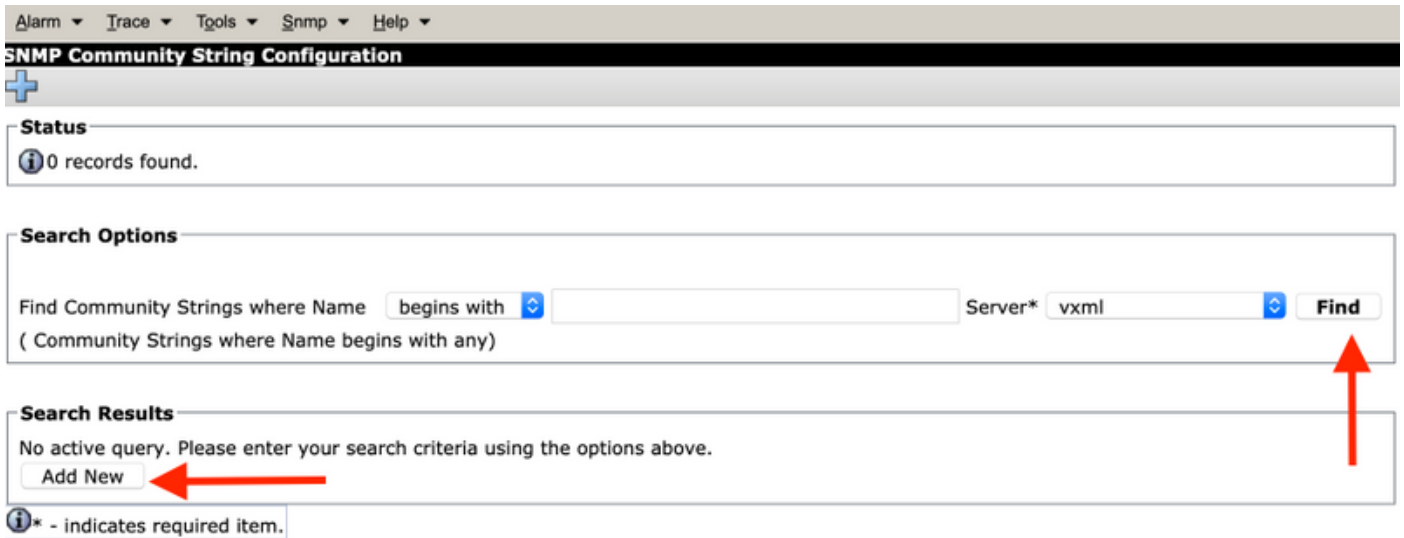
Alarm ▾ Trace ▾ Tools ▾ Snmp ▾ Help ▾

SNMP Community String Configuration

Status

0 records found.

Search Options

Find Community Strings where Name begins with Server* vxml Find

( Community Strings where Name begins with any)

Search Results

No active query. Please enter your search criteria using the options above.

Add New

* - indicates required item.